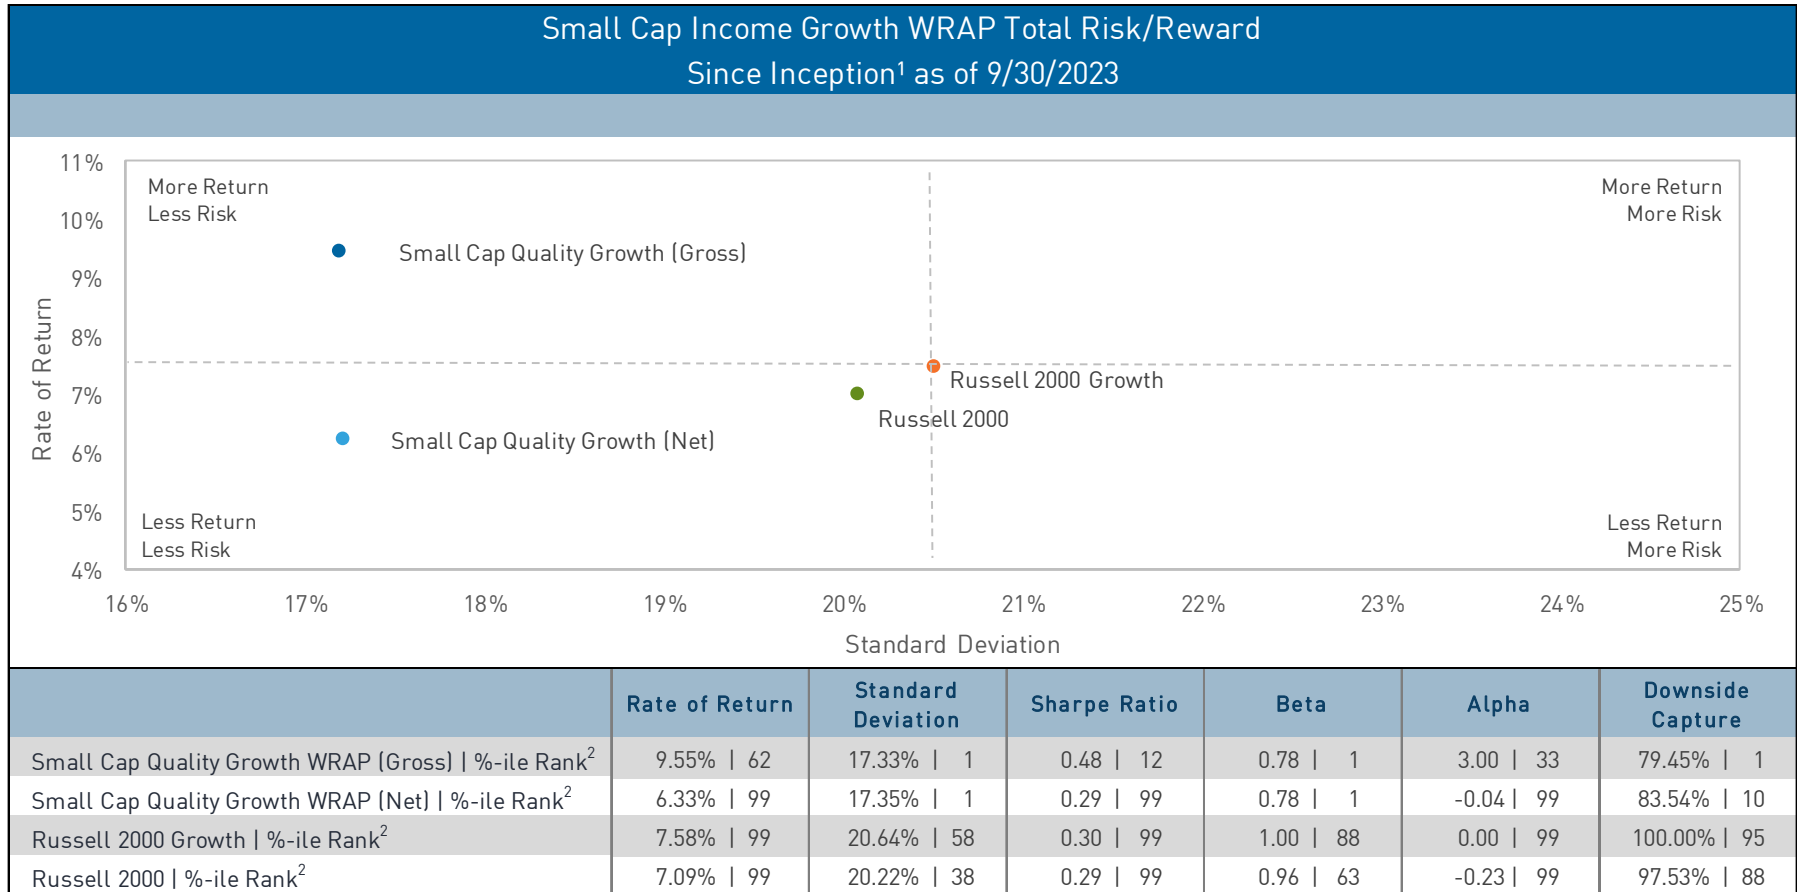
Small Cap Income Growth WRAP Total Risk/Reward
Since Inception¹ as of 9/30/2023

11%
10%
9%
8%
7%
6%
5%
4%

Rate of Return

More Return
Less Risk

More Return
More Risk

Small Cap Quality Growth (Gross)

Russell 2000 Growth

Russell 2000

Small Cap Quality Growth (Net)

Less Return
Less Risk

Less Return
More Risk

16% 17% 18% 19% 20% 21% 22% 23% 24% 25%

Standard Deviation

| | Rate of Return | Standard Deviation | Sharpe Ratio | Beta | Alpha | Downside Capture |
|---|---|---|---|---|---|---|
| Small Cap Quality Growth WRAP (Gross) \| %-ile Rank$^2$ | 9.55% \| 62 | 17.33% \| 1 | 0.48 \| 12 | 0.78 \| 1 | 3.00 \| 33 | 79.45% \| 1 |
| Small Cap Quality Growth WRAP (Net) \| %-ile Rank$^2$ | 6.33% \| 99 | 17.35% \| 1 | 0.29 \| 99 | 0.78 \| 1 | -0.04 \| 99 | 83.54% \| 10 |
| Russell 2000 Growth \| %-ile Rank$^2$ | 7.58% \| 99 | 20.64% \| 58 | 0.30 \| 99 | 1.00 \| 88 | 0.00 \| 99 | 100.00% \| 95 |
| Russell 2000 \| %-ile Rank$^2$ | 7.09% \| 99 | 20.22% \| 38 | 0.29 \| 99 | 0.96 \| 63 | -0.23 \| 99 | 97.53% \| 88 |